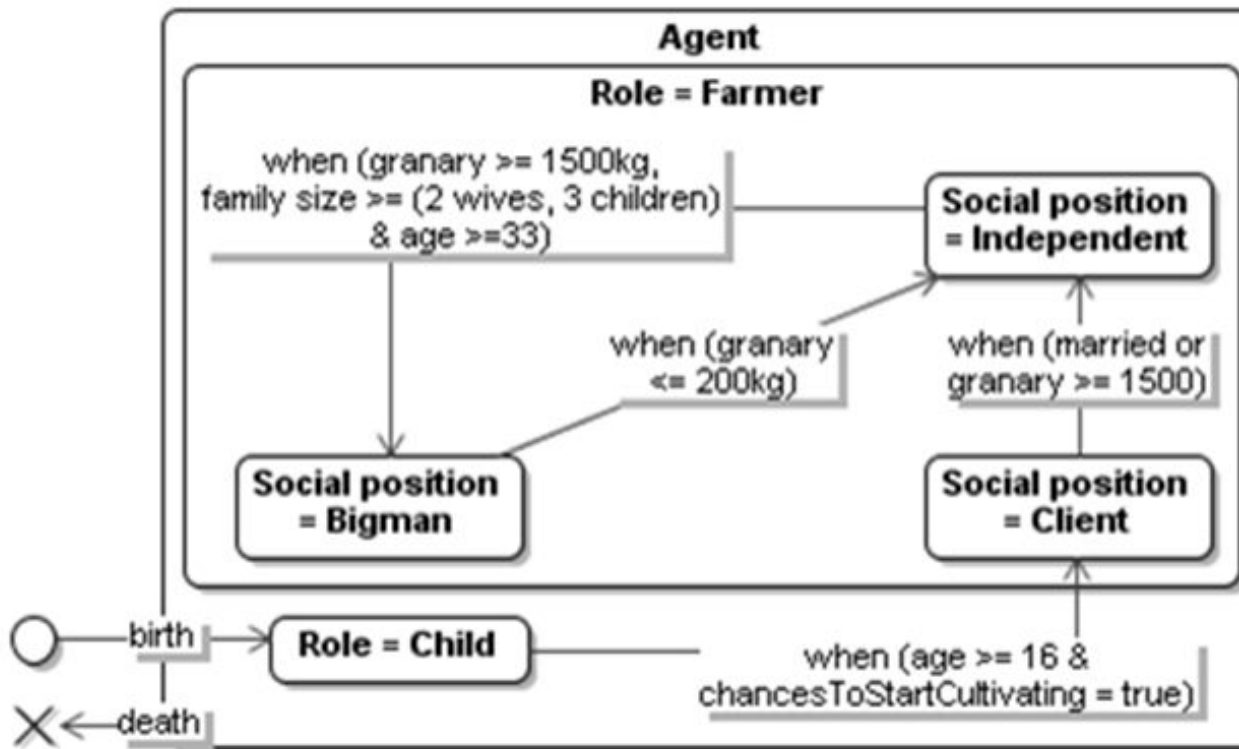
Agent

Role = Farmer

when (granary >= 1500kg, family size >= (2 wives, 3 children) & age >=33)

Social position = Independent

when (granary <= 200kg)

when (married or granary >= 1500)

Social position = Bigman

Social position = Client

birth

Role = Child

when (age >= 16 & chancesToStartCultivating = true)

death